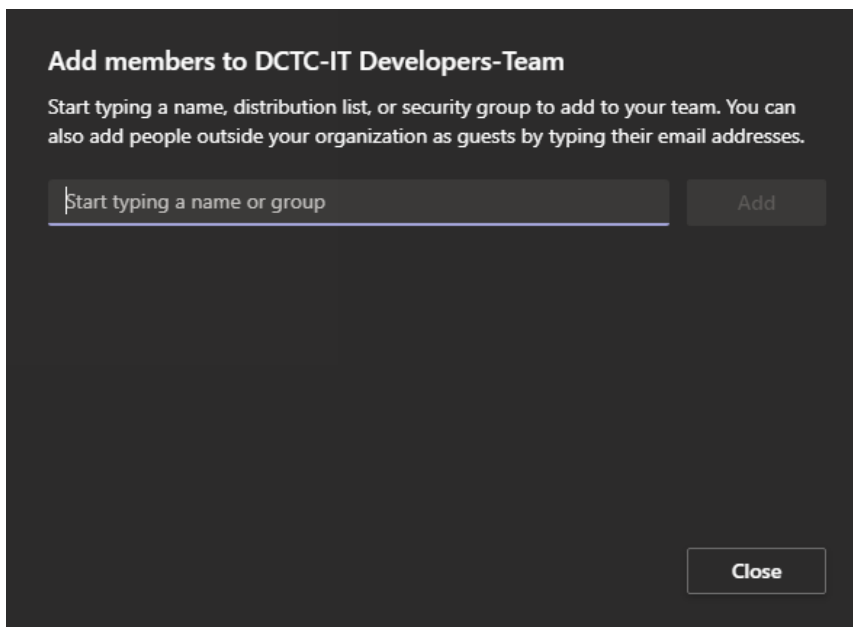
Add members to DCTC-IT Developers-Team

Start typing a name, distribution list, or security group to add to your team. You can also add people outside your organization as guests by typing their email addresses.

Start typing a name or group

Add

Close